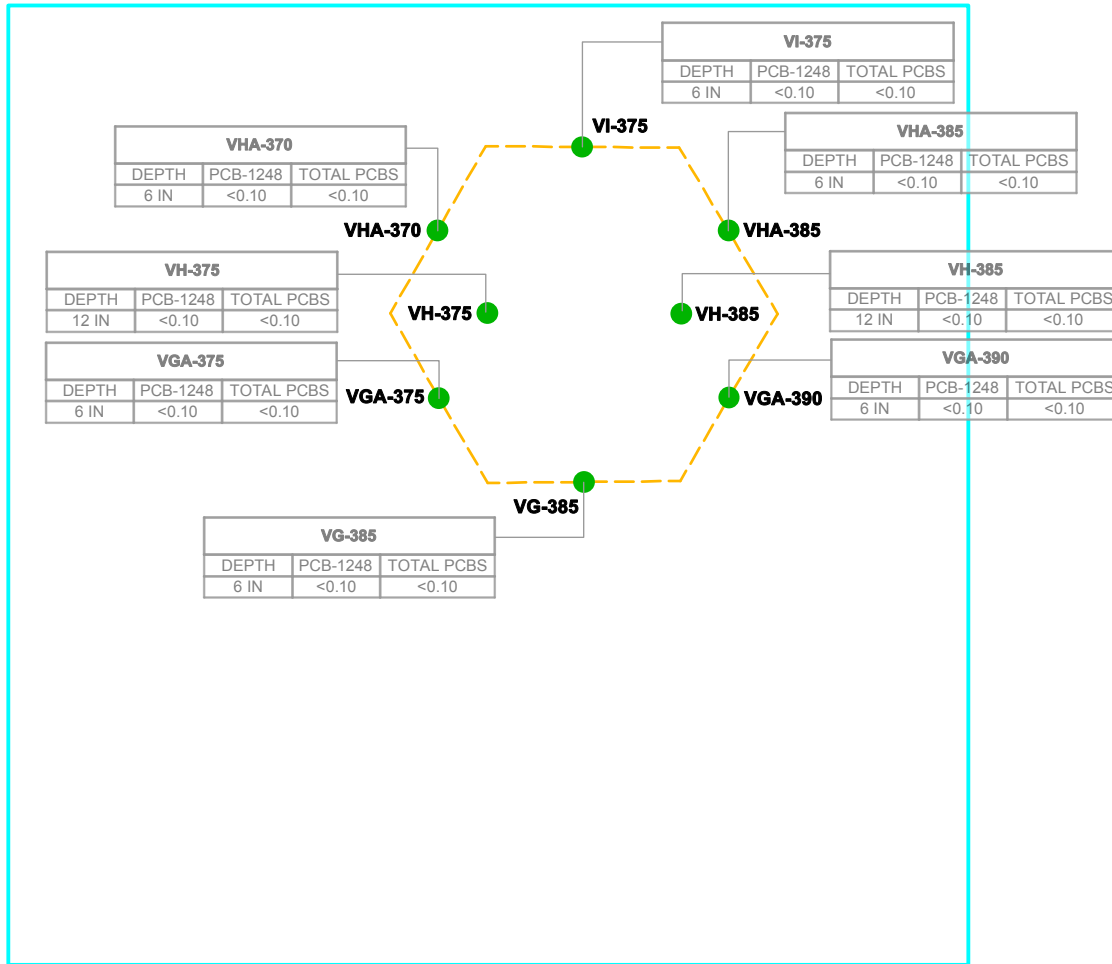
VI-375

| DEPTH | PCB-1248 | TOTAL PCBS |
|---|---|---|
| 6 IN | <0.10 | <0.10 |

VHA-370

| DEPTH | PCB-1248 | TOTAL PCBS |
|---|---|---|
| 6 IN | <0.10 | <0.10 |

VHA-385

| DEPTH | PCB-1248 | TOTAL PCBS |
|---|---|---|
| 6 IN | <0.10 | <0.10 |

VI-375

VHA-370

VHA-385

VH-375

| DEPTH | PCB-1248 | TOTAL PCBS |
|---|---|---|
| 12 IN | <0.10 | <0.10 |

VH-385

| DEPTH | PCB-1248 | TOTAL PCBS |
|---|---|---|
| 12 IN | <0.10 | <0.10 |

VH-375

VH-385

VGA-375

| DEPTH | PCB-1248 | TOTAL PCBS |
|---|---|---|
| 6 IN | <0.10 | <0.10 |

VGA-390

| DEPTH | PCB-1248 | TOTAL PCBS |
|---|---|---|
| 6 IN | <0.10 | <0.10 |

VGA-375

VGA-390

VG-385

VG-385

| DEPTH | PCB-1248 | TOTAL PCBS |
|---|---|---|
| 6 IN | <0.10 | <0.10 |